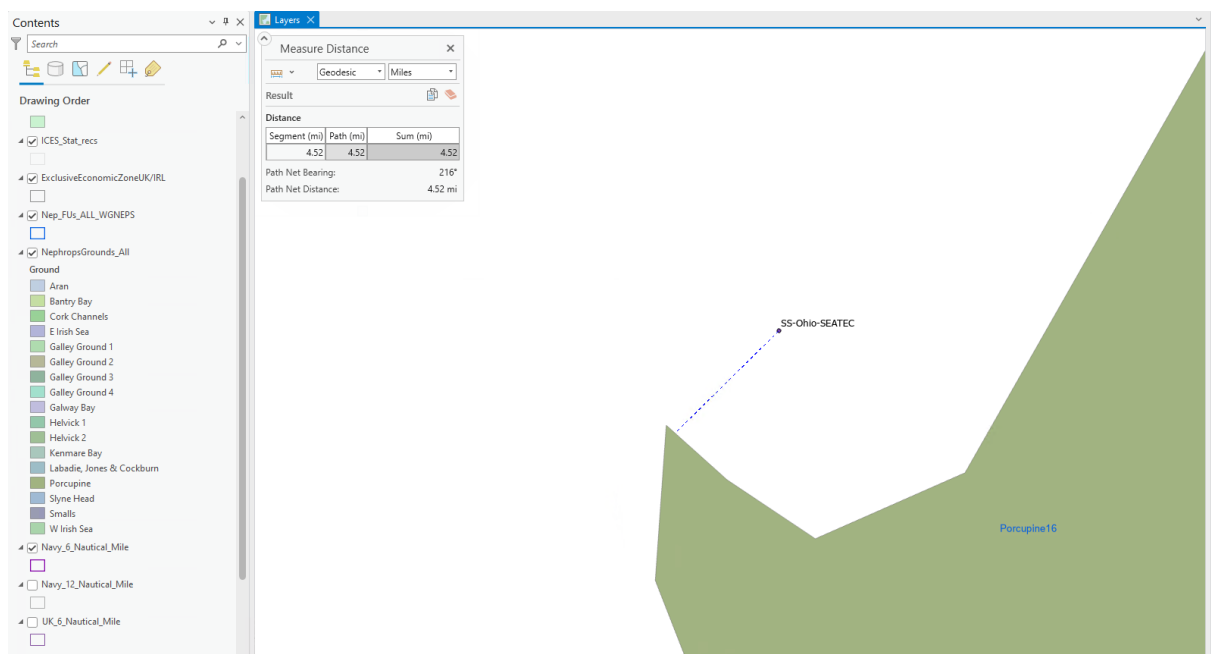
Contents

Search

Drawing Order

ICES_Stat_recs

ExclusiveEconomicZoneUK/IRL

Nep_FUs_ALL_WGNEPS

NephropsGrounds_All

Ground

Aran

Bantry Bay

Cork Channels

E Irish Sea

Galley Ground 1

Galley Ground 2

Galley Ground 3

Galley Ground 4

Galway Bay

Helvick 1

Helvick 2

Kenmare Bay

Labadie, Jones & Cockburn

Porcupine

Slyne Head

Smalls

W Irish Sea

Navy_6_Nautical_Mile

Navy_12_Nautical_Mile

UK_6_Nautical_Mile

Layers

Measure Distance

Geodesic

Miles

Result

Distance

| Segment (mi) | Path (mi) | Sum (mi) |
|---|---|---|
| 4.52 | 4.52 | 4.52 |

Path Net Bearing: 216°

Path Net Distance: 4.52 mi

SS-Ohio-SEATEC

Porcupine16